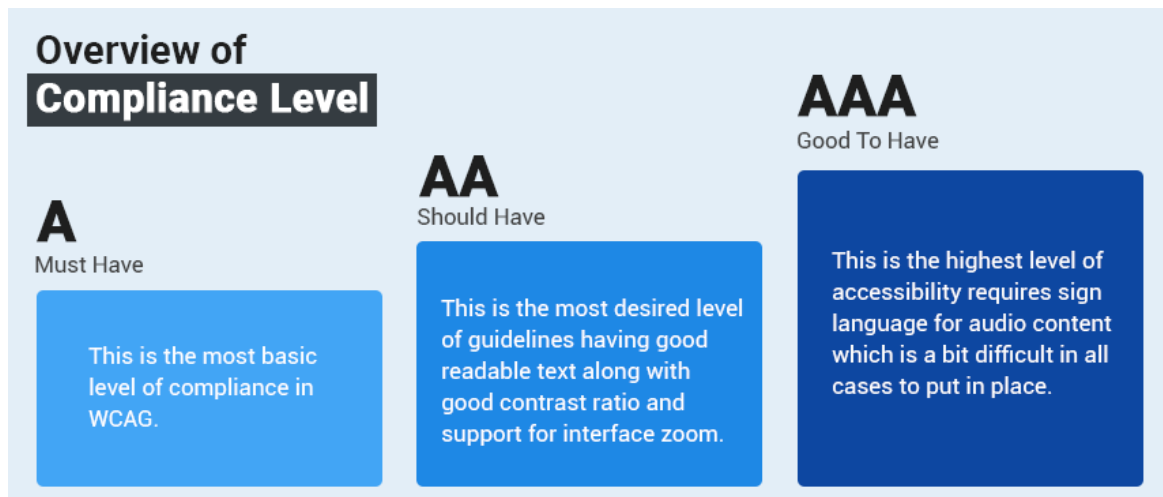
Overview of
Compliance Level

A
Must Have

This is the most basic level of compliance in WCAG.

AA
Should Have

This is the most desired level of guidelines having good readable text along with good contrast ratio and support for interface zoom.

AAA
Good To Have

This is the highest level of accessibility requires sign language for audio content which is a bit difficult in all cases to put in place.